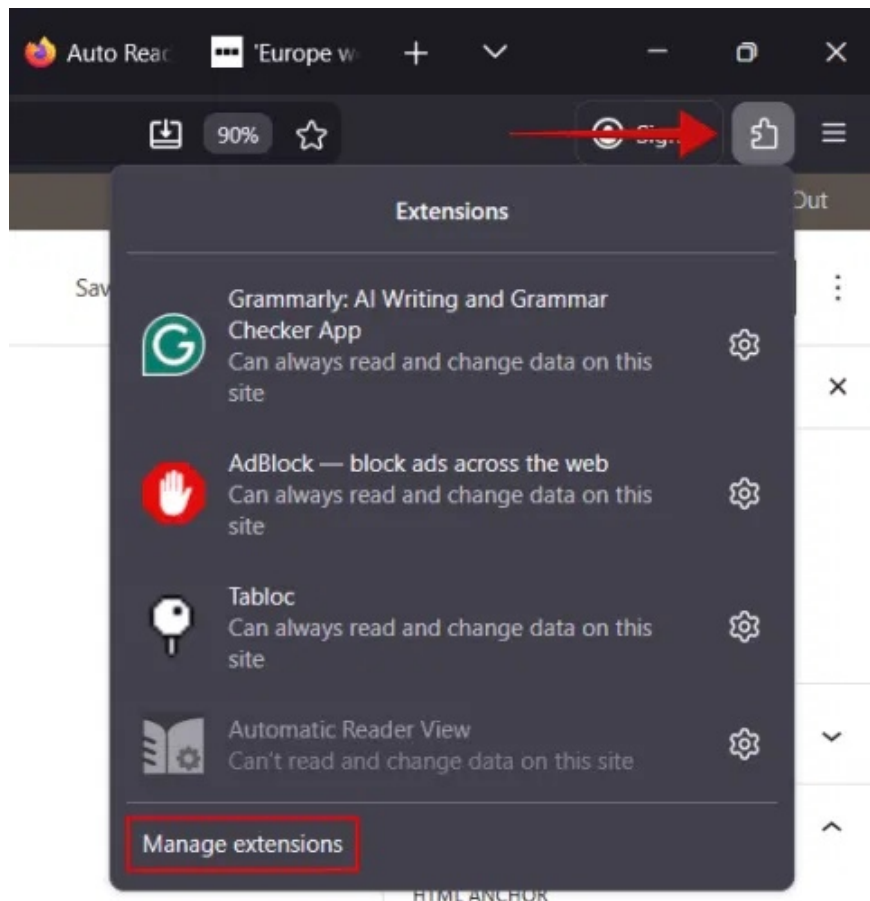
Auto Reac 'Europe w + 

90%

Sig

Out

Sav

Extensions

Grammarly: AI Writing and Grammar Checker App
Can always read and change data on this site

AdBlock — block ads across the web
Can always read and change data on this site

Tabloc
Can always read and change data on this site

Automatic Reader View
Can't read and change data on this site

Manage extensions

HTML ANCHOR